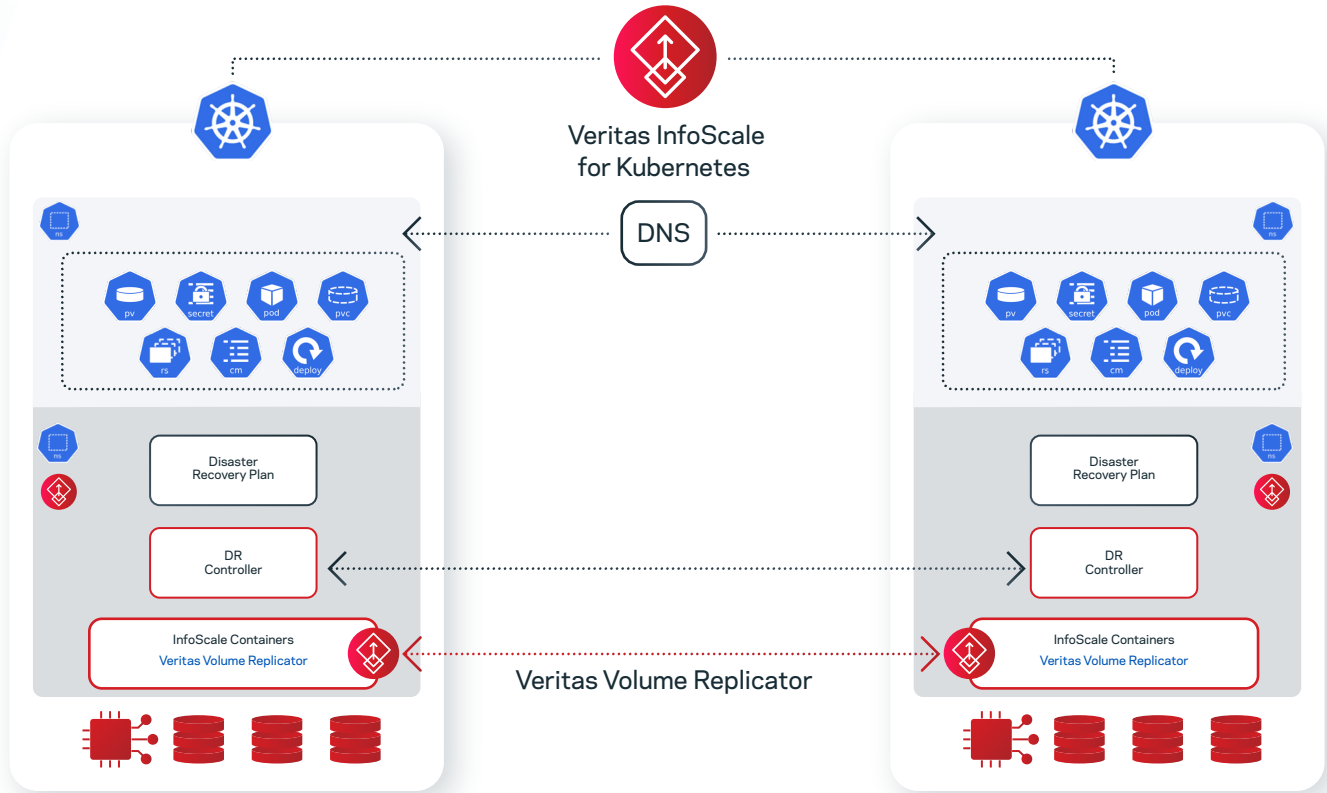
Veritas InfoScale for Kubernetes

DNS

ns

pv secret pod pvc

rs cm deploy

ns

Disaster Recovery Plan

DR Controller

InfoScale Containers
Veritas Volume Replicator

ns

pv secret pod pvc

rs cm deploy

ns

Disaster Recovery Plan

DR Controller

InfoScale Containers
Veritas Volume Replicator

Veritas Volume Replicator